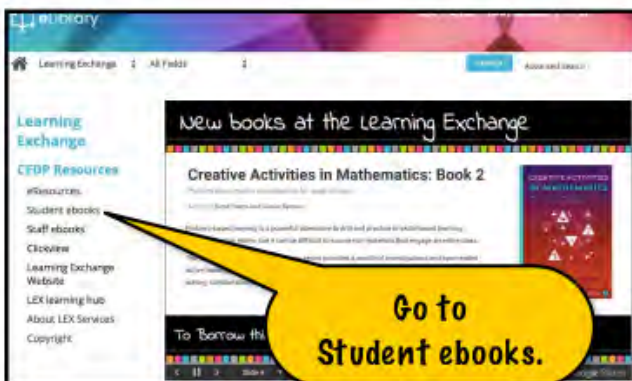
eLibrary

Learning Exchange
All Fields
Search
Advanced Search

Learning Exchange

CFDP Resources
eResources
Student ebooks
Staff ebooks
Clickview
Learning Exchange Website
LEX learning hub
About LEX Services
Copyright

New books at the Learning Exchange

Creative Activities in Mathematics: Book 2

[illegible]

CREATIVE ACTIVITIES IN MATHEMATICS

To Borrow thi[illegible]

Go to Student ebooks.